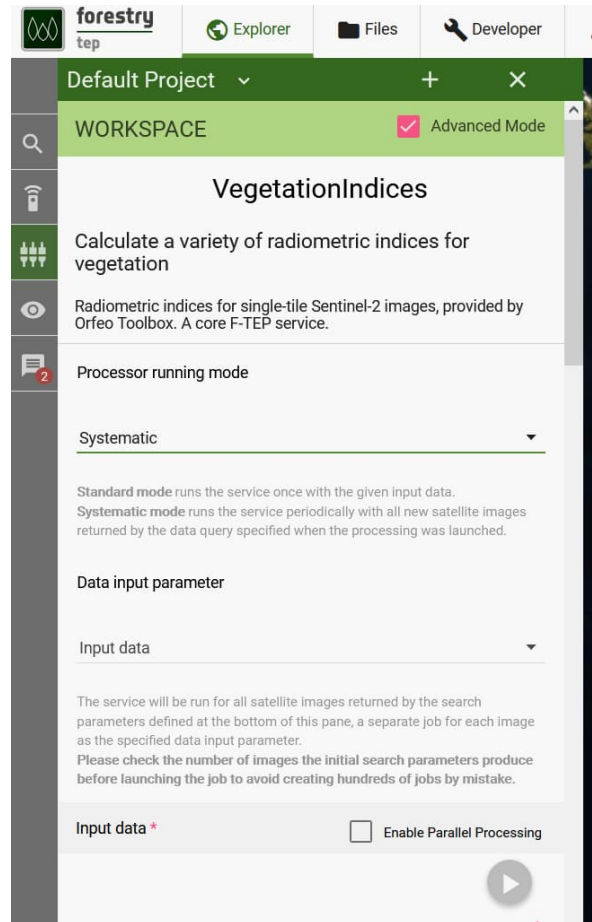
forestry
tep

Explorer

Files

Developer

Default Project

WORKSPACE

Advanced Mode

VegetationIndices

Calculate a variety of radiometric indices for vegetation

Radiometric indices for single-tile Sentinel-2 images, provided by Orfeo Toolbox. A core F-TEP service.

Processor running mode

Systematic

**Standard mode** runs the service once with the given input data.
**Systematic mode** runs the service periodically with all new satellite images returned by the data query specified when the processing was launched.

Data input parameter

Input data

The service will be run for all satellite images returned by the search parameters defined at the bottom of this pane, a separate job for each image as the specified data input parameter.
**Please check the number of images the initial search parameters produce before launching the job to avoid creating hundreds of jobs by mistake.**

Input data *

Enable Parallel Processing

2